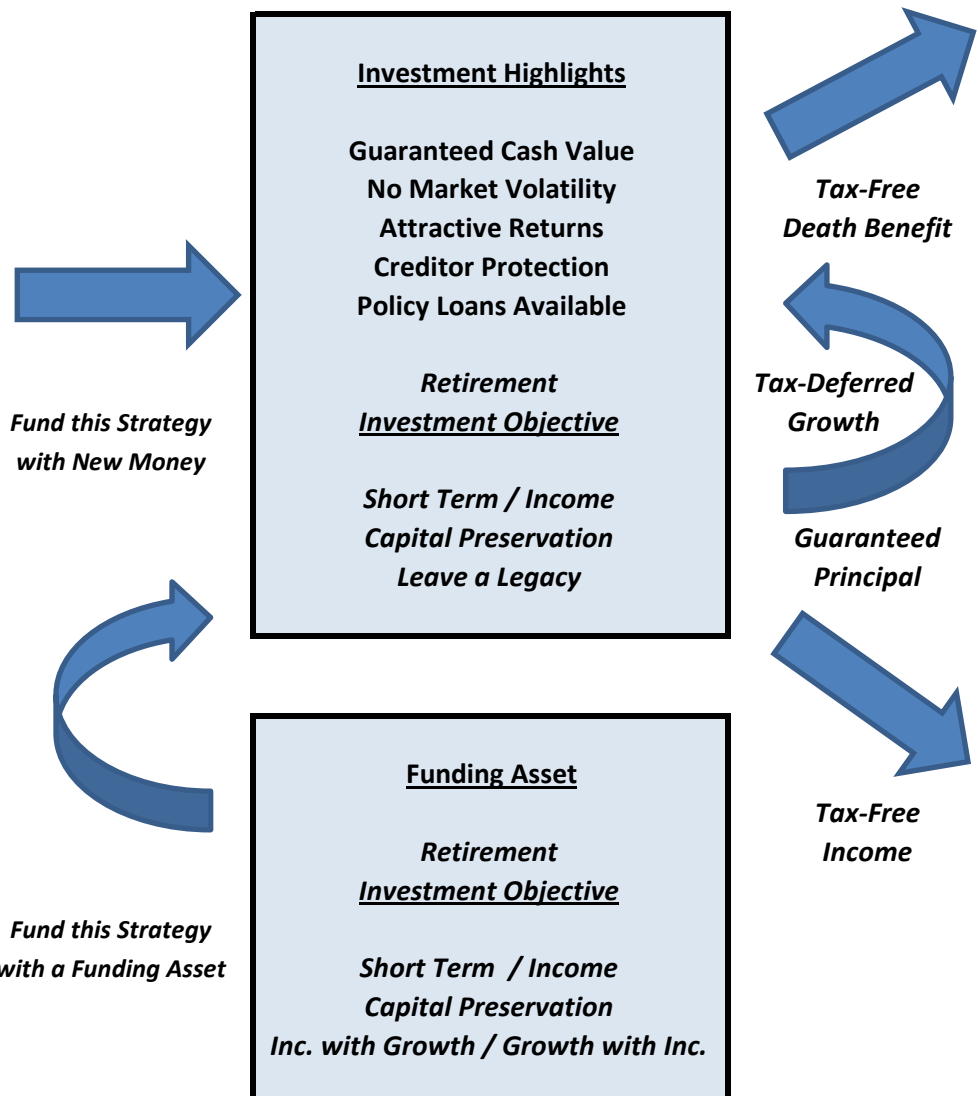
Investment Highlights

Guaranteed Cash Value
No Market Volatility
Attractive Returns
Creditor Protection
Policy Loans Available

Retirement
Investment Objective

Short Term / Income
Capital Preservation
Leave a Legacy

Tax-Free
Death Benefit

Tax-Deferred
Growth

Guaranteed
Principal

Tax-Free
Income

Fund this Strategy
with New Money

Fund this Strategy
with a Funding Asset

Funding Asset

Retirement
Investment Objective

Short Term / Income
Capital Preservation
Inc. with Growth / Growth with Inc.